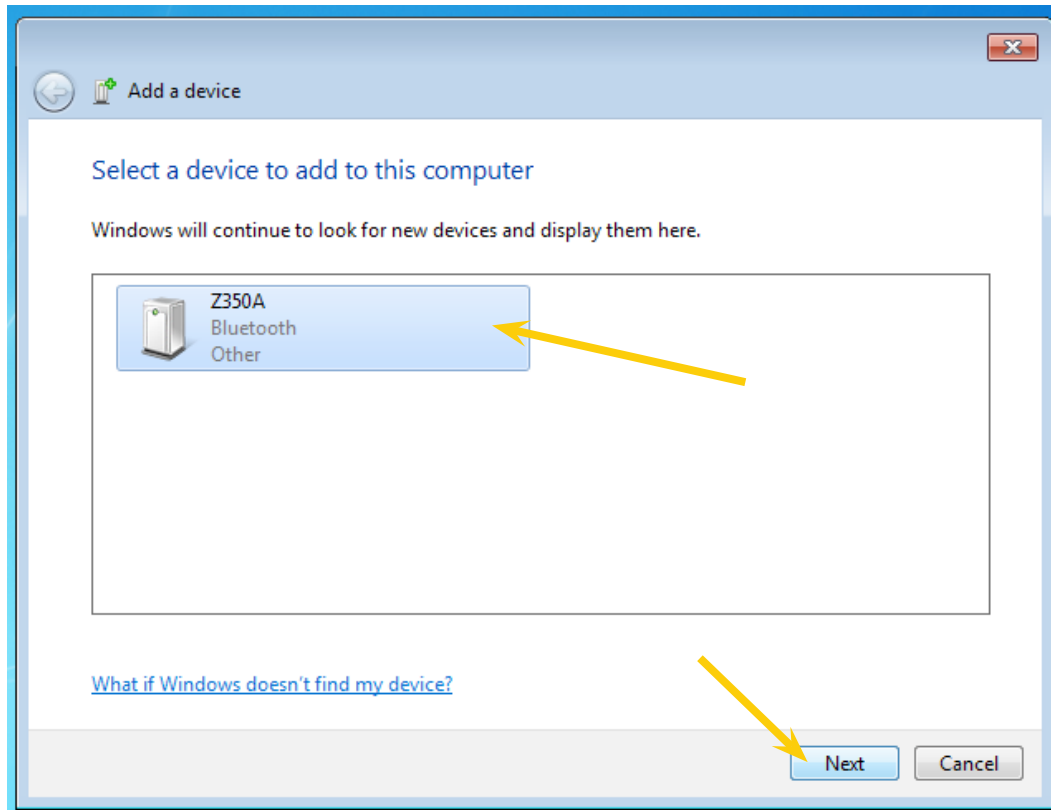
Add a device

Select a device to add to this computer

Windows will continue to look for new devices and display them here.

Z350A
Bluetooth
Other

What if Windows doesn't find my device?

Next
Cancel